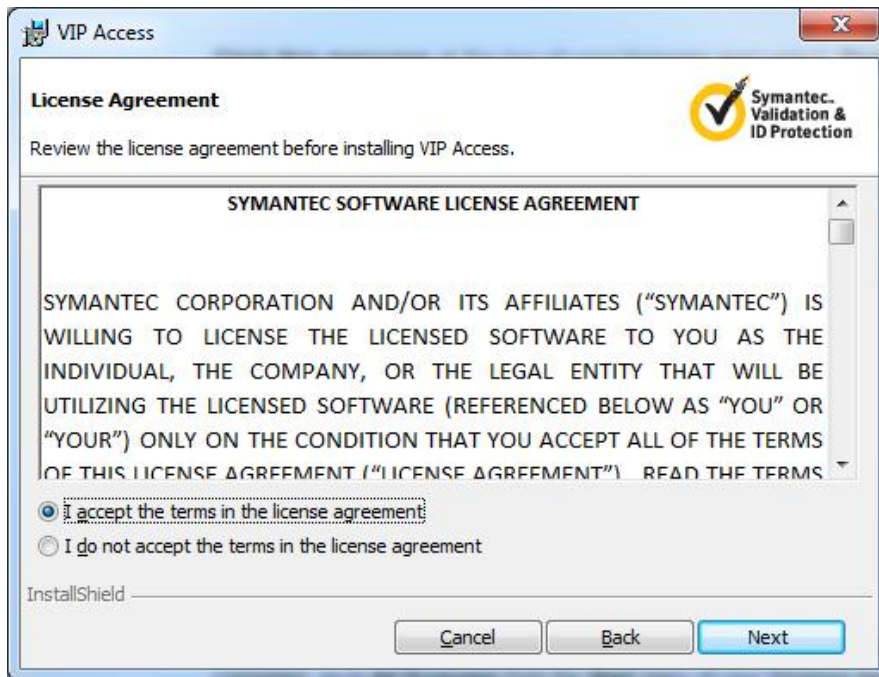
VIP Access

License Agreement

Review the license agreement before installing VIP Access.

Symantec. Validation & ID Protection

SYMANTEC SOFTWARE LICENSE AGREEMENT

SYMANTEC CORPORATION AND/OR ITS AFFILIATES ("SYMANTEC") IS WILLING TO LICENSE THE LICENSED SOFTWARE TO YOU AS THE INDIVIDUAL, THE COMPANY, OR THE LEGAL ENTITY THAT WILL BE UTILIZING THE LICENSED SOFTWARE (REFERENCED BELOW AS "YOU" OR "YOUR") ONLY ON THE CONDITION THAT YOU ACCEPT ALL OF THE TERMS OF THIS LICENSE AGREEMENT ("LICENSE AGREEMENT"). READ THE TERMS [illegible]

I accept the terms in the license agreement

I do not accept the terms in the license agreement

InstallShield

Cancel

Back

Next